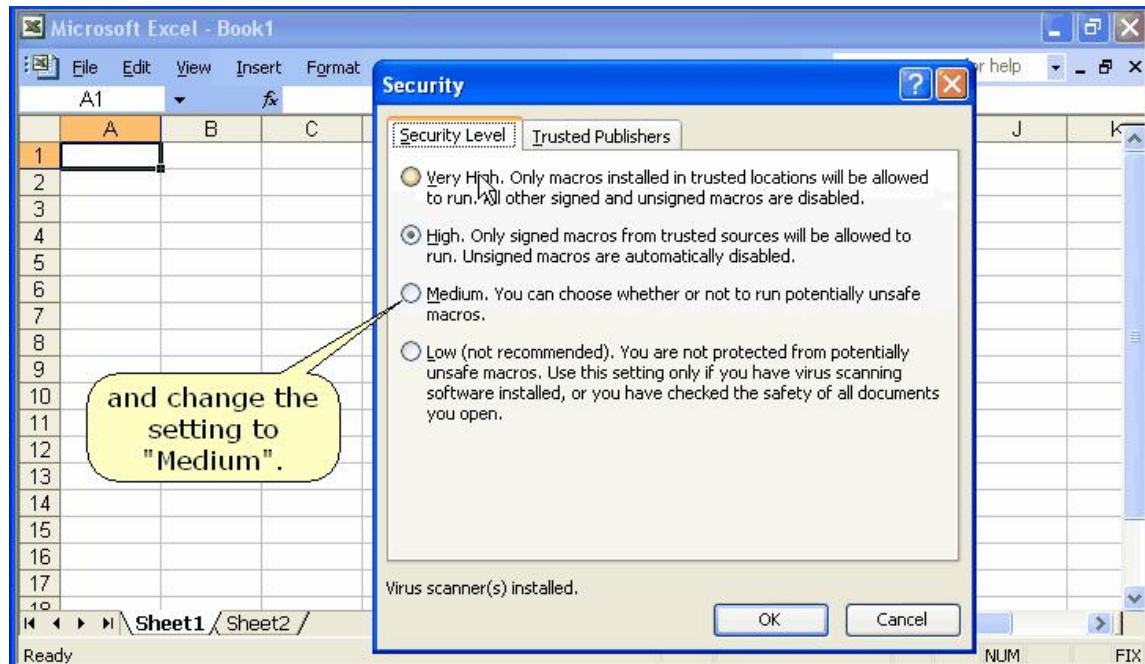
Microsoft Excel - Book1

File Edit View Insert Format

r help

A1

$f_x$

A B C J K

1
2
3
4
5
6
7
8
9
10
11
12
13
14
15
16
17

Sheet1 Sheet2

Ready

NUM FIX

and change the setting to "Medium".

Security

Security Level | Trusted Publishers

Very High. Only macros installed in trusted locations will be allowed to run. All other signed and unsigned macros are disabled.

High. Only signed macros from trusted sources will be allowed to run. Unsigned macros are automatically disabled.

Medium. You can choose whether or not to run potentially unsafe macros.

Low (not recommended). You are not protected from potentially unsafe macros. Use this setting only if you have virus scanning software installed, or you have checked the safety of all documents you open.

Virus scanner(s) installed.

OK Cancel